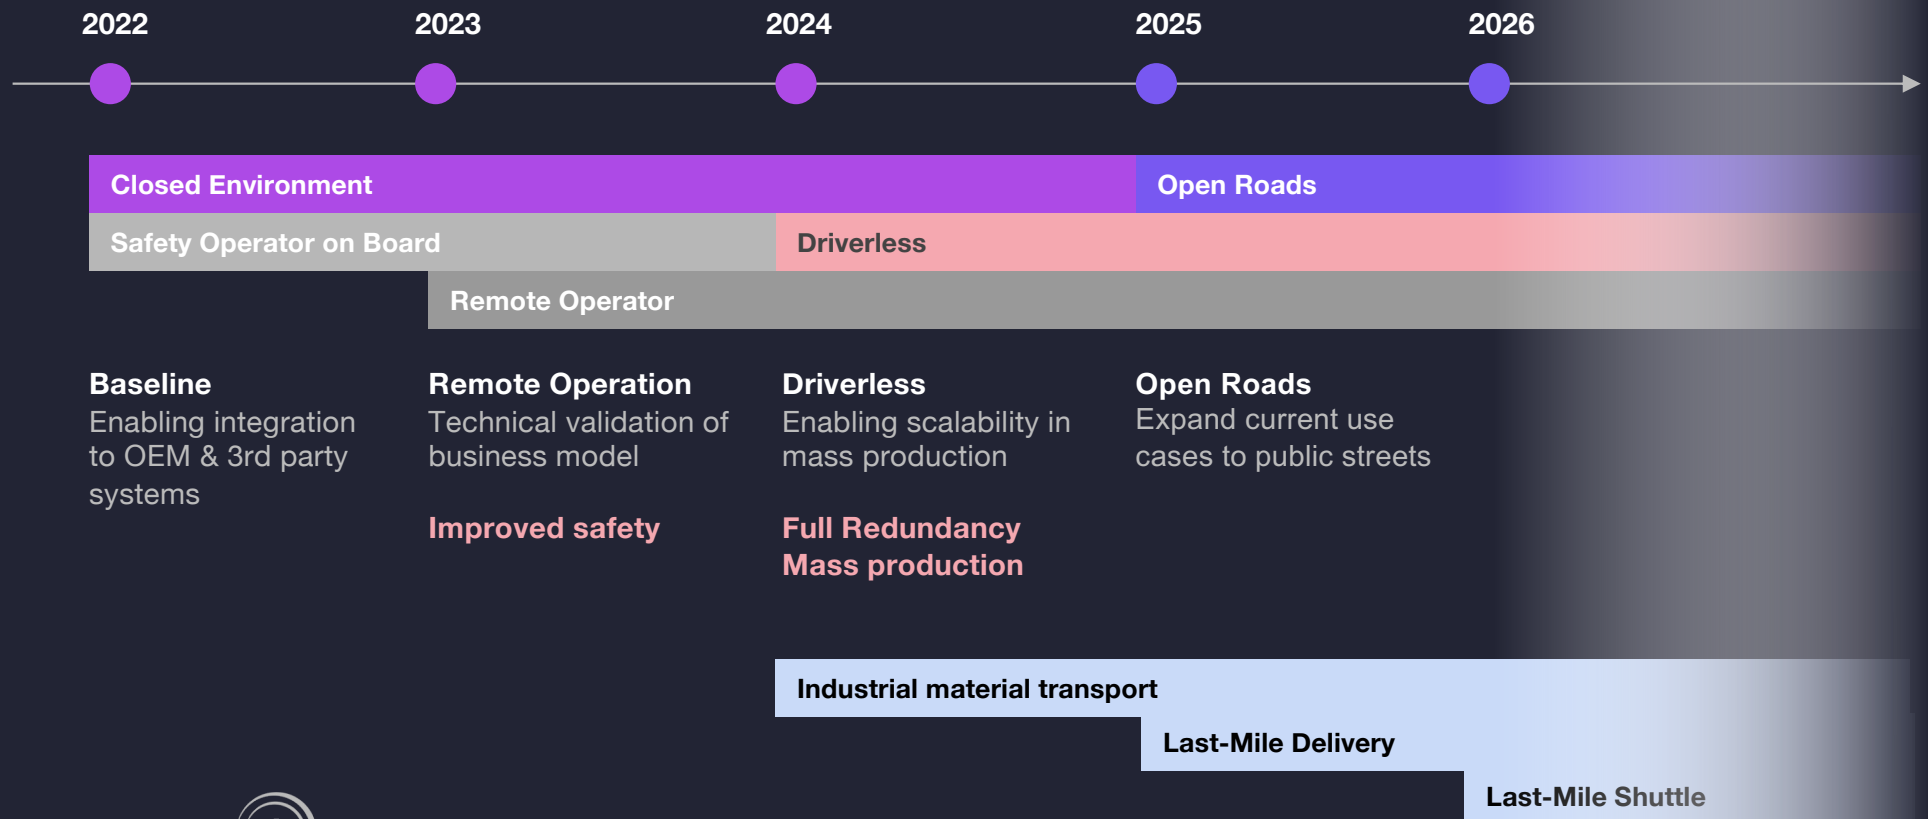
2022 2023 2024 2025 2026

Closed Environment

Open Roads

Safety Operator on Board

Driverless

Remote Operator

Baseline
Enabling integration to OEM & 3rd party systems

Remote Operation
Technical validation of business model

Improved safety

Driverless
Enabling scalability in mass production

Full Redundancy
Mass production

Open Roads
Expand current use cases to public streets

Industrial material transport

Last-Mile Delivery

Last-Mile Shuttle